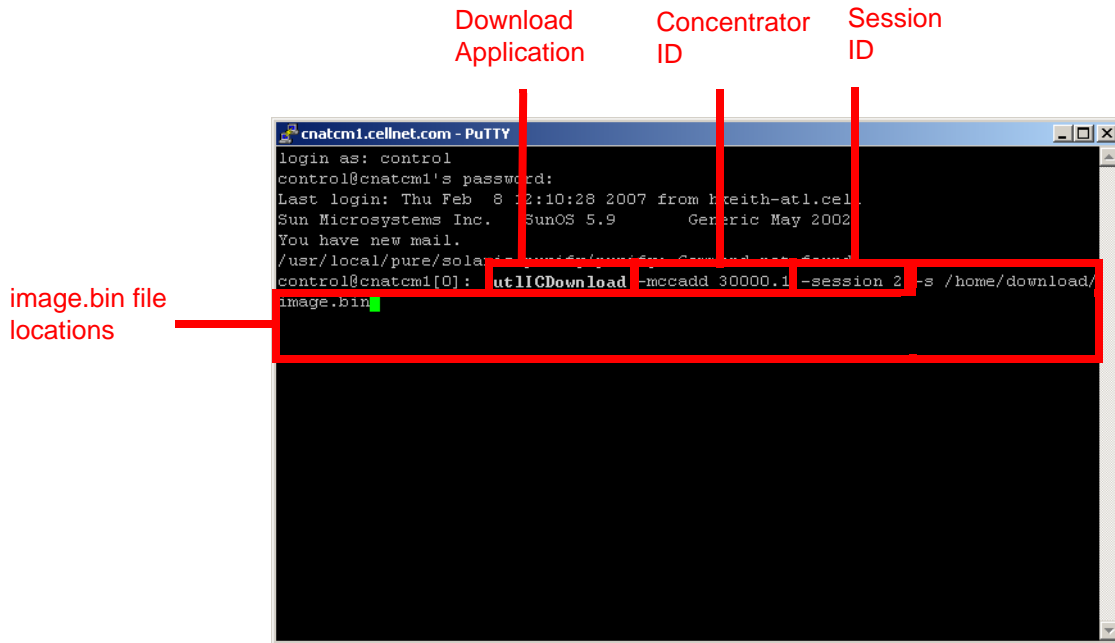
Download Application

Concentrator ID

Session ID

cnatcm1.cellnet.com - PuTTY

login as: control
control@cnatcm1's password:
Last login: Thu Feb 8 12:10:28 2007 from hkeith-atl.cel
Sun Microsystems Inc. SunOS 5.9 Generic May 2002
You have new mail.
/usr/local/pure/solaris/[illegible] Command not found
control@cnatcm1[0]: utlICDownload -mccadd 30000.1 -session 2 -s /home/download/image.bin

image.bin file locations